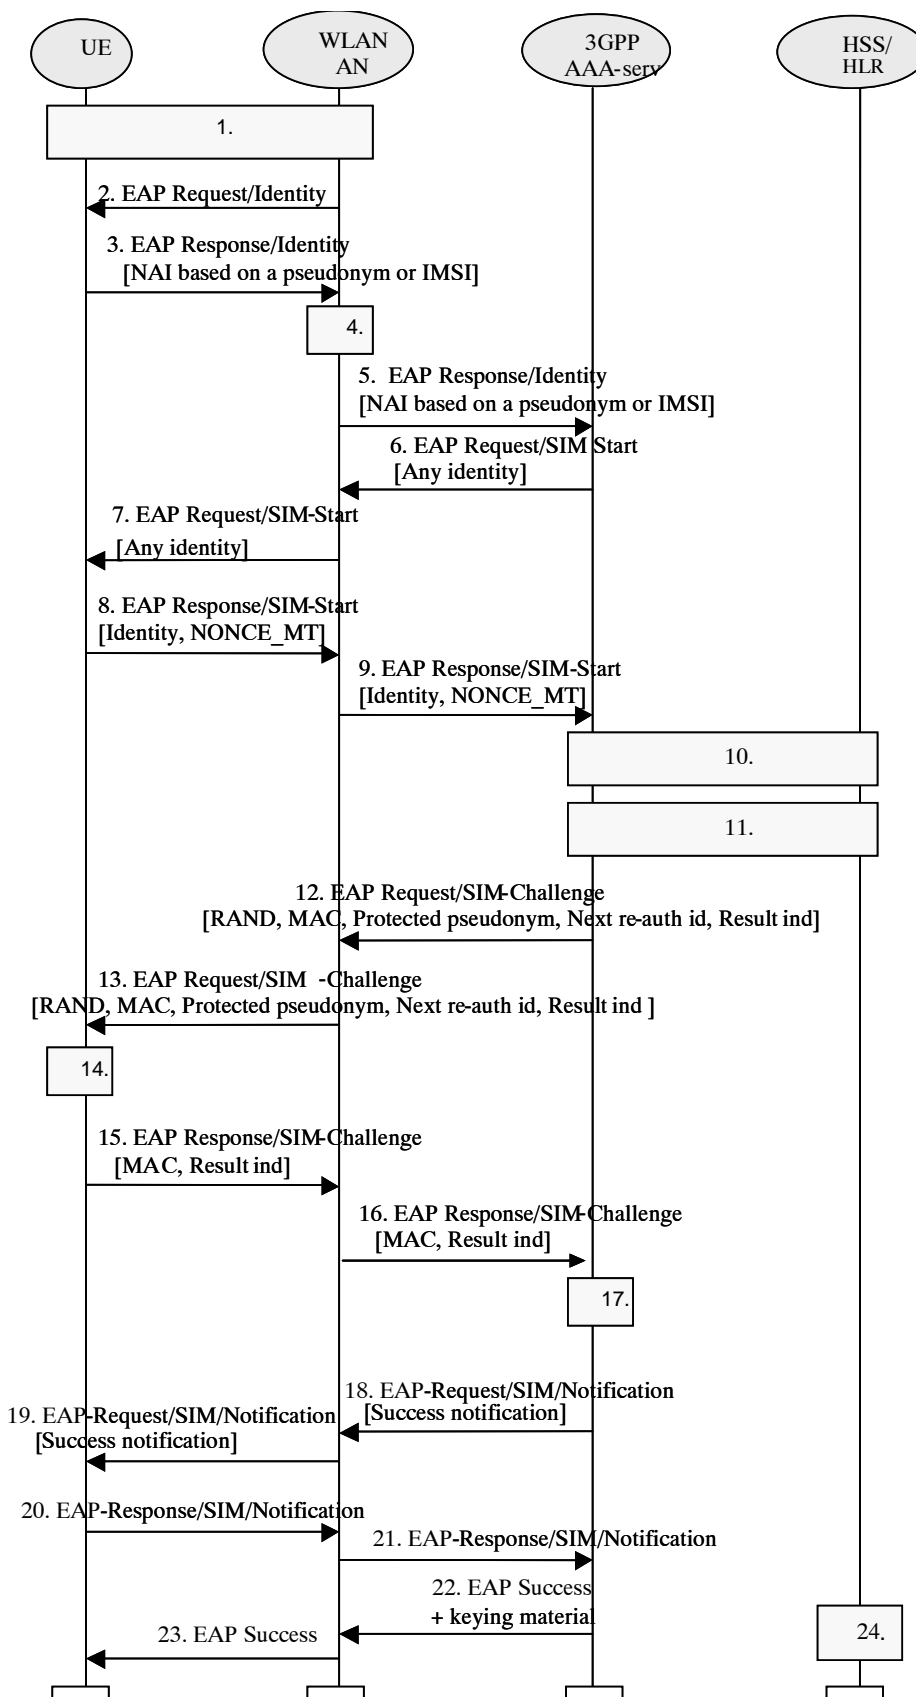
UE

WLAN AN

3GPP AAA-serv

HSS/ HLR

1.

2. EAP Request/Identity

3. EAP Response/Identity [NAI based on a pseudonym or IMSI]

4.

5. EAP Response/Identity [NAI based on a pseudonym or IMSI]

6. EAP Request/SIM Start [Any identity]

7. EAP Request/SIM-Start [Any identity]

8. EAP Response/SIM-Start [Identity, NONCE_MT]

9. EAP Response/SIM-Start [Identity, NONCE_MT]

10.

11.

12. EAP Request/SIM-Challenge [RAND, MAC, Protected pseudonym, Next re-auth id, Result ind]

13. EAP Request/SIM -Challenge [RAND, MAC, Protected pseudonym, Next re-auth id, Result ind ]

14.

15. EAP Response/SIM-Challenge [MAC, Result ind]

16. EAP Response/SIM-Challenge [MAC, Result ind]

17.

18. EAP-Request/SIM/Notification [Success notification]

19. EAP-Request/SIM/Notification [Success notification]

20. EAP-Response/SIM/Notification

21. EAP-Response/SIM/Notification

22. EAP Success + keying material

23. EAP Success

24.